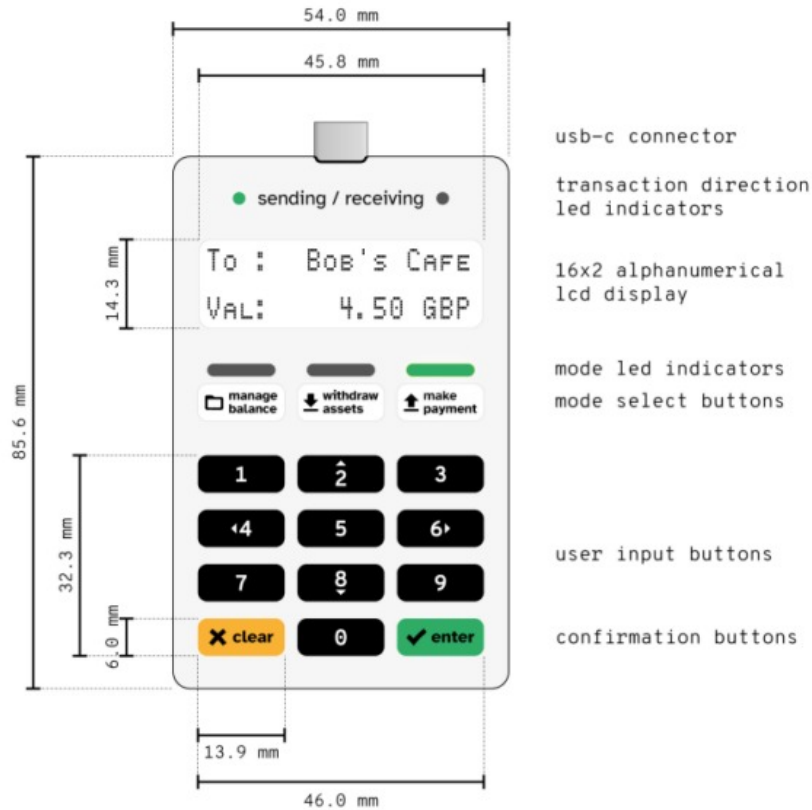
54.0 mm

45.8 mm

usb-c connector

sending / receiving

transaction direction led indicators

14.3 mm

To : Bob's Cafe
Val: 4.50 GBP

16x2 alphanumerical lcd display

85.6 mm

mode led indicators

manage balance

withdraw assets

make payment

mode select buttons

1
2
3
4
5
6
7
8
9

32.3 mm

user input buttons

6.0 mm

clear

0

enter

confirmation buttons

13.9 mm

46.0 mm